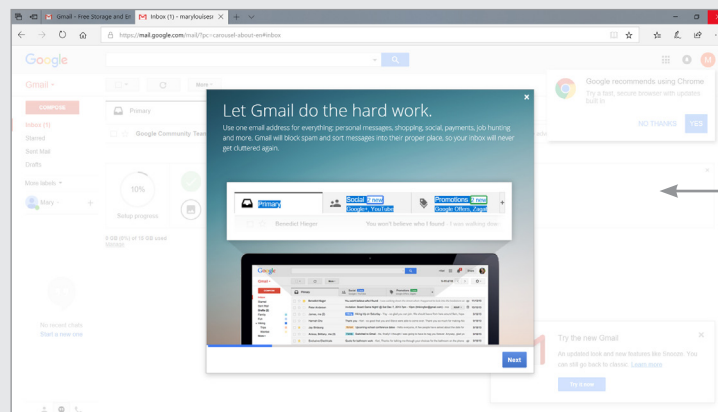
Gmail - Free Storage and Er
Inbox (1) - marylouisesr
https://mail.google.com/mail/?pc=carousel-about-en#inbox

Google
Gmail
COMPOSE
Inbox (1)
Starred
Sent Mail
Drafts
More labels
Mary
Primary
Google Community Team
10%
Setup progress
0 GB (0%) of 15 GB used
Manage
No recent chats
Start a new one

Google recommends using Chrome
Try a fast, secure browser with updates built in
NO THANKS
YES

Let Gmail do the hard work.
Use one email address for everything: personal messages, shopping, social, payments, job hunting and more. Gmail will block spam and sort messages into their proper place, so your inbox will never get cluttered again.

Primary
Social 2 new
Google+, YouTube
Promotions 2 new
Google Offers, Zagat
Benedict Hager
You won't believe who I found - I was walking dow

Next

Try the new Gmail
An updated look and new features like Snooze. You can still go back to classic. Learn more
Try it now